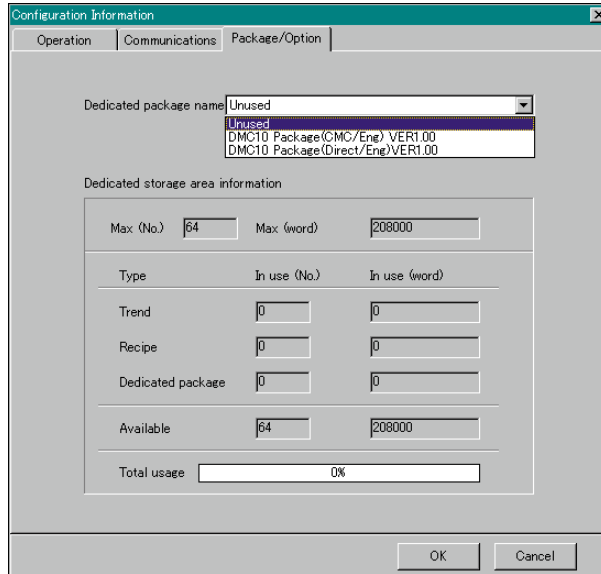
Configuration Information

Operation | Communications | Package/Option

Dedicated package name Unused

Unused
DMC10 Package(CMC/Eng) VER1.00
DMC10 Package(Direct/Eng)VER1.00

Dedicated storage area information

Max (No.) 64 Max (word) 208000

| Type | In use (No.) | In use (word) |
|---|---|---|
| Trend | 0 | 0 |
| Recipe | 0 | 0 |
| Dedicated package | 0 | 0 |
| Available | 64 | 208000 |

Total usage 0%

OK Cancel